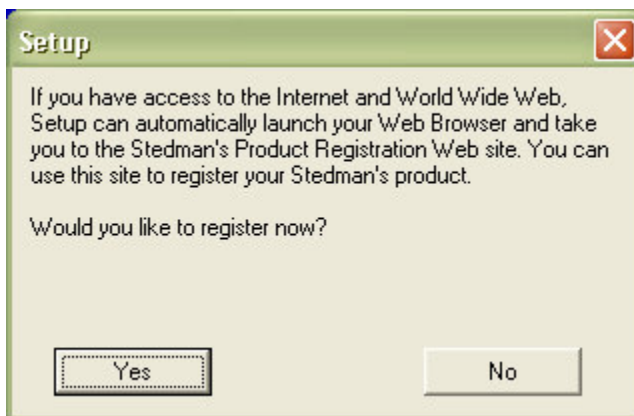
Setup

If you have access to the Internet and World Wide Web, Setup can automatically launch your Web Browser and take you to the Stedman's Product Registration Web site. You can use this site to register your Stedman's product.

Would you like to register now?

Yes

No